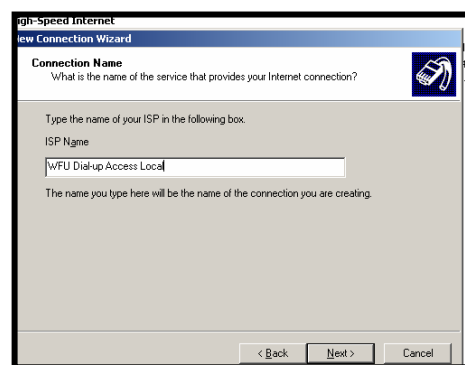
igh-Speed Internet
lew Connection Wizard

Connection Name
What is the name of the service that provides your Internet connection?

Type the name of your ISP in the following box.

ISP Name

WFU Dial-up Access Local

The name you type here will be the name of the connection you are creating.

< Back Next > Cancel